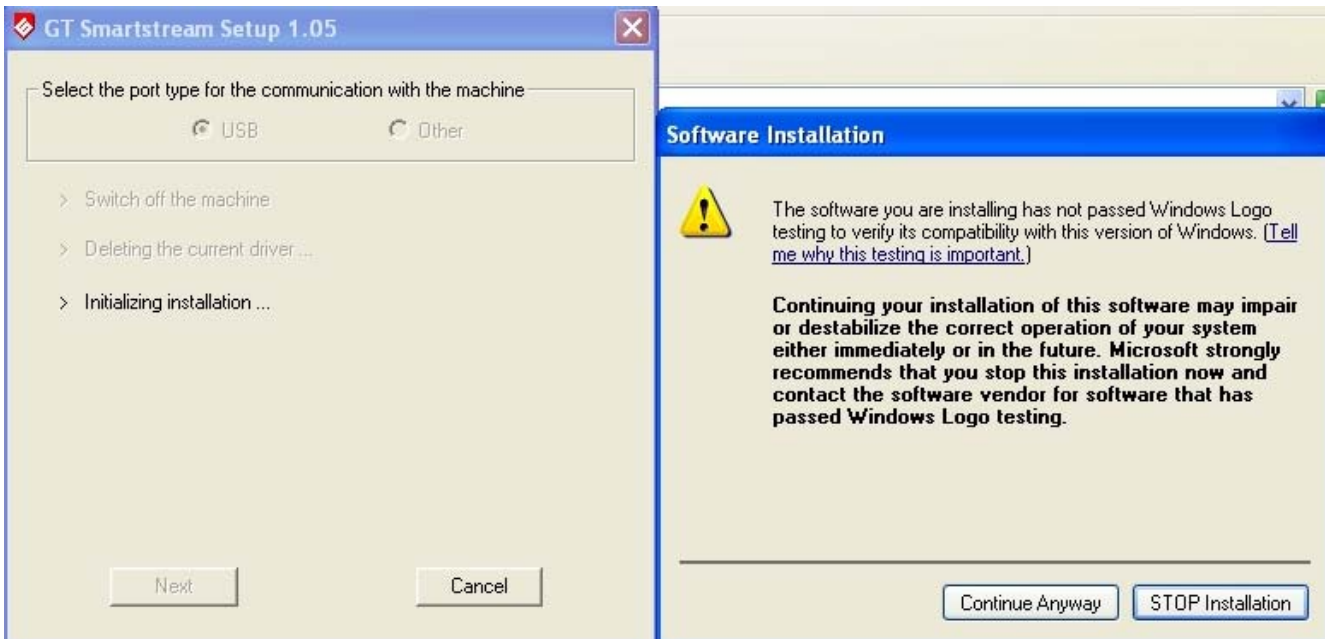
GT Smartstream Setup 1.05

Select the port type for the communication with the machine

USB

Other

> Switch off the machine

> Deleting the current driver ...

> Initializing installation ...

Next

Cancel

Software Installation

The software you are installing has not passed Windows Logo testing to verify its compatibility with this version of Windows. (Tell me why this testing is important.)

Continuing your installation of this software may impair or destabilize the correct operation of your system either immediately or in the future. Microsoft strongly recommends that you stop this installation now and contact the software vendor for software that has passed Windows Logo testing.

Continue Anyway

STOP Installation